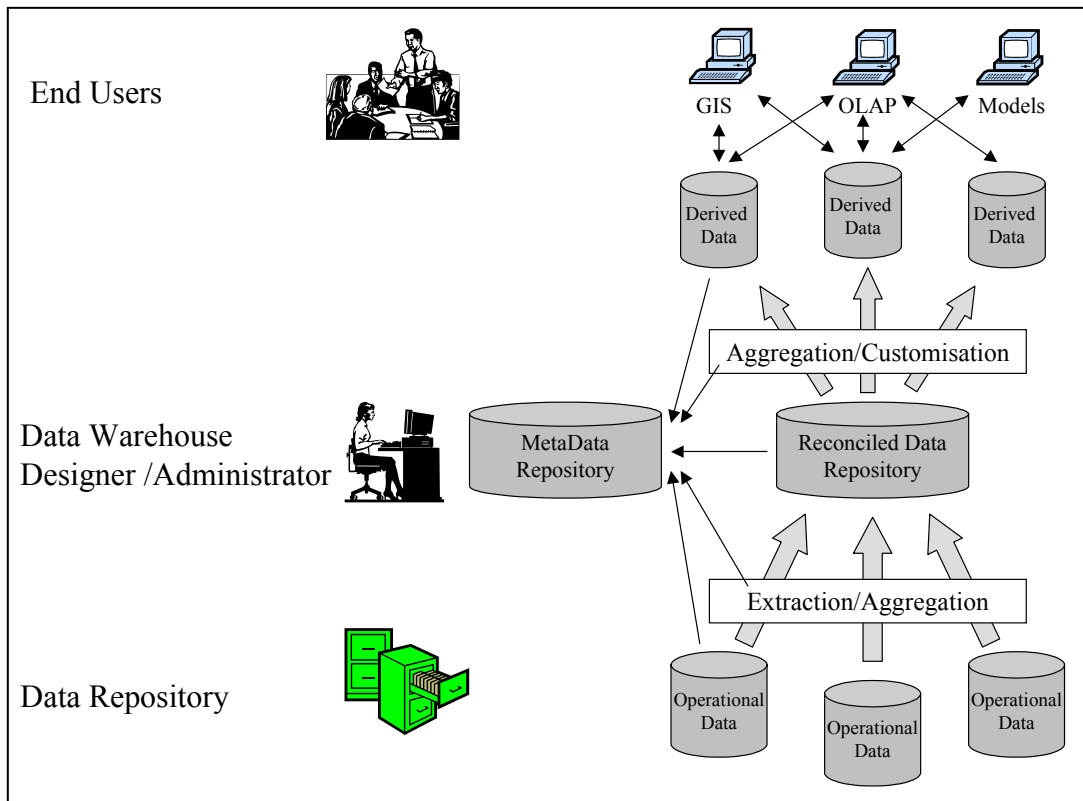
End Users

GIS

OLAP

Models

Derived Data

Derived Data

Derived Data

Aggregation/Customisation

Data Warehouse Designer /Administrator

MetaData Repository

Reconciled Data Repository

Extraction/Aggregation

Data Repository

Operational Data

Operational Data

Operational Data